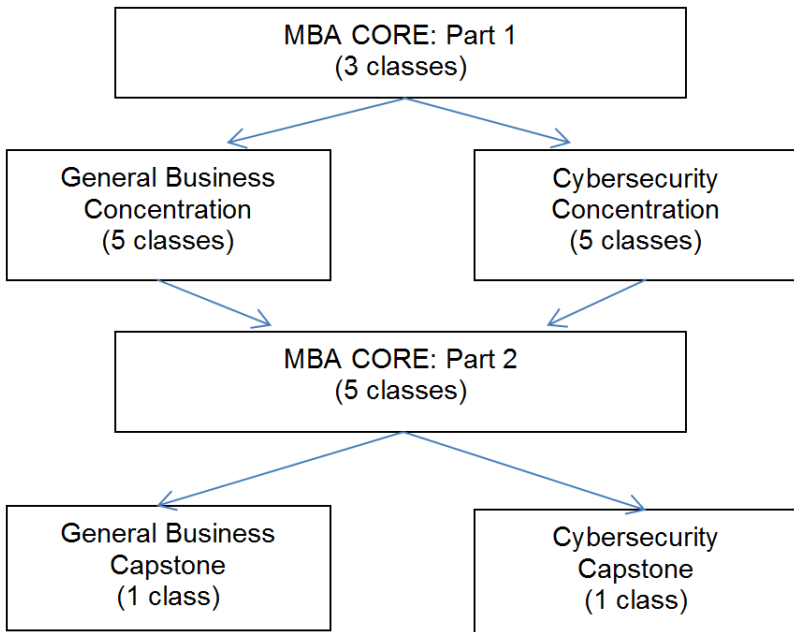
MBA CORE: Part 1
(3 classes)

General Business Concentration
(5 classes)

Cybersecurity Concentration
(5 classes)

MBA CORE: Part 2
(5 classes)

General Business Capstone
(1 class)

Cybersecurity Capstone
(1 class)